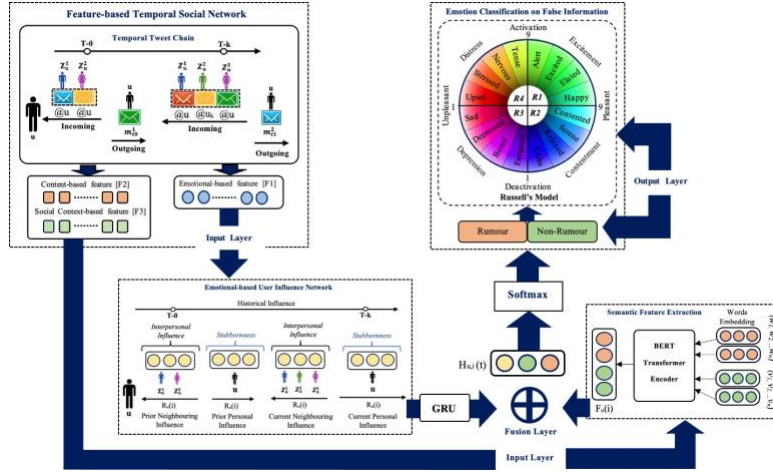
Feature-based Temporal Social Network

Temporal Tweet Chain

T-0

T-k

$Z_u^1$ $Z_u^2$

$Z_u^1$ $Z_u^2$ $Z_u^3$

u

u

@u @u

@u @u @u

Incoming

$m_{ui}^1$

Incoming

$m_{ui}^2$

u

Outgoing

Outgoing

Content-based feature [F2]

Social Context-based feature [F3]

Emotional-based feature [F1]

Input Layer

Emotion Classification on False Information

Activation

Distress

Excitement

Tense

Alert

Nervous

Excited

Stressed

Elated

Upset

Happy

R4

R1

Unpleasant

Pleasant

R3

R2

Sad

Contented

Depressed

Serene

Depression

Contentment

Deactivation

Russell's Model

Output Layer

Rumour

Non-Rumour

Softmax

Emotional-based User Influence Network

Historical Influence

T-0

T-k

Interpersonal Influence

Stubbornness

Interpersonal Influence

Stubbornness

$z_u^1$ $z_u^2$

u

$z_u^1$ $z_u^2$ $z_u^3$

u

u

$R_u(i)$

$R_u(i)$

$R_u(i)$

$R_u(i)$

Prior Neighbouring Influence

Prior Personal Influence

Current Neighbouring Influence

Current Personal Influence

GRU

$H_{u,i}(t)$

Fusion Layer

Semantic Feature Extraction

Words Embedding

BERT Transformer Encoder

$F_u(i)$

Input Layer